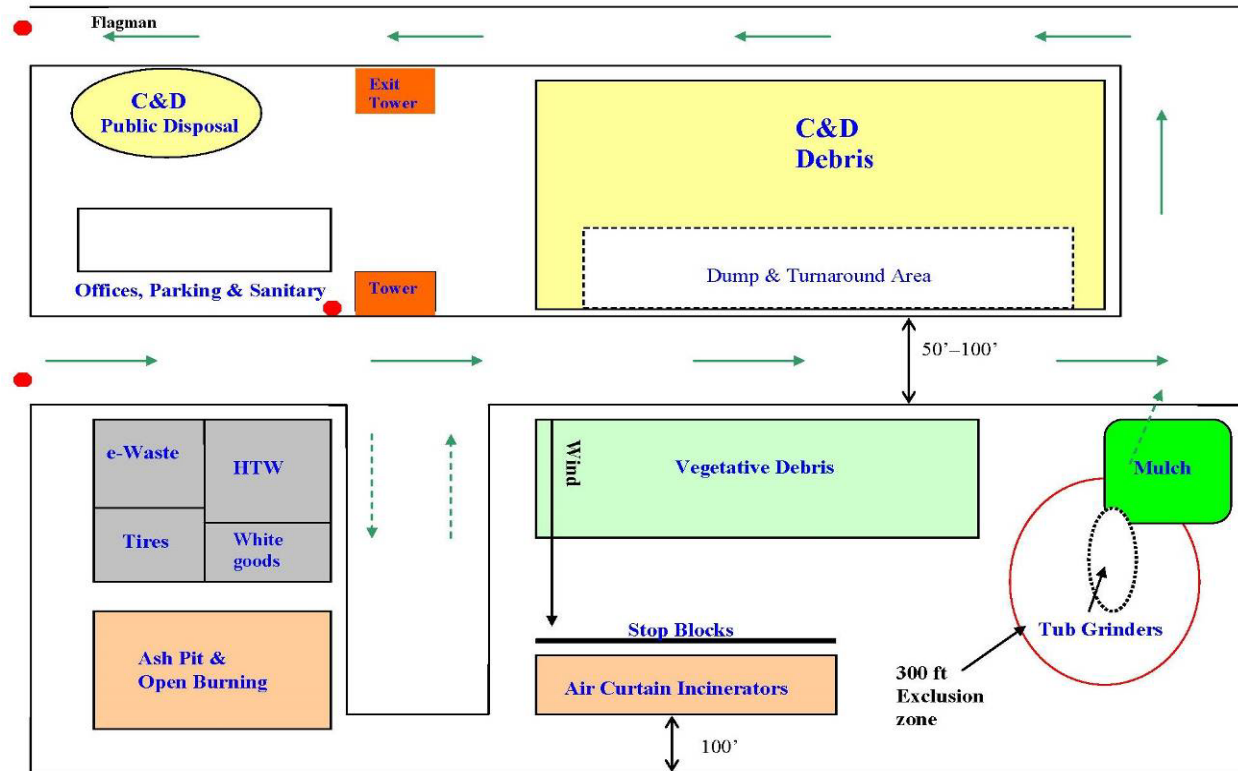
Flagman

C&D
Public Disposal

Exit
Tower

C&D
Debris

Dump & Turnaround Area

Offices, Parking & Sanitary

Tower

50'–100'

e-Waste

HTW

Tires

White goods

Wind

Vegetative Debris

Mulch

Ash Pit &
Open Burning

Stop Blocks

Air Curtain Incinerators

Tub Grinders

300 ft
Exclusion
zone

100'